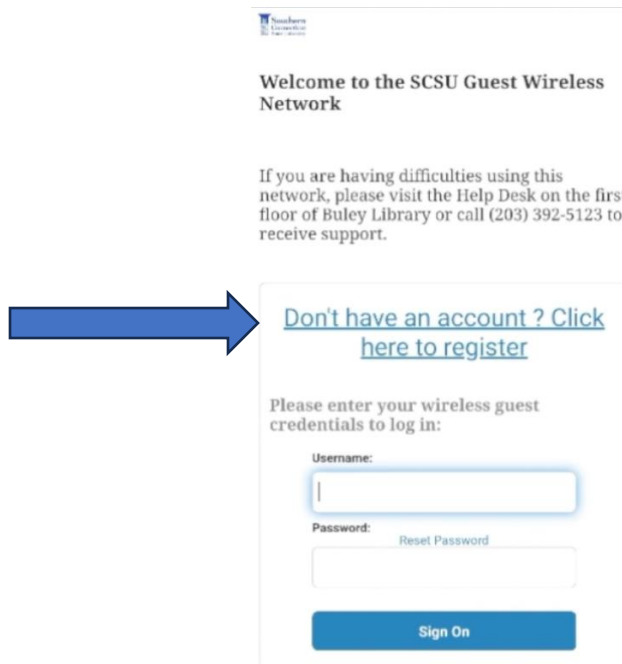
Southern Connecticut State University

Welcome to the SCSU Guest Wireless Network

If you are having difficulties using this network, please visit the Help Desk on the firs floor of Buley Library or call (203) 392-5123 to receive support.

Don't have an account ? Click here to register

Please enter your wireless guest credentials to log in:

Username:

Password:

Reset Password

Sign On